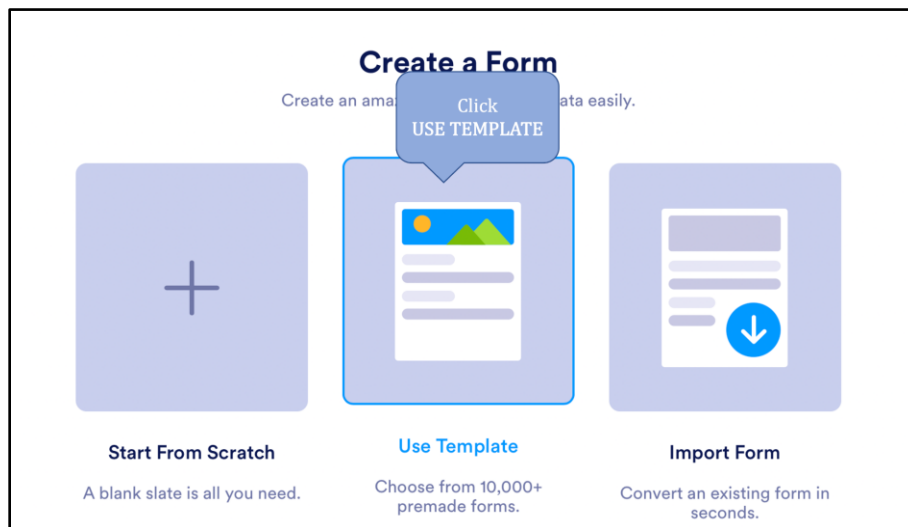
Create a Form

Create an ama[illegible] ata easily.

Click
USE TEMPLATE

Start From Scratch

A blank slate is all you need.

Use Template

Choose from 10,000+ premade forms.

Import Form

Convert an existing form in seconds.